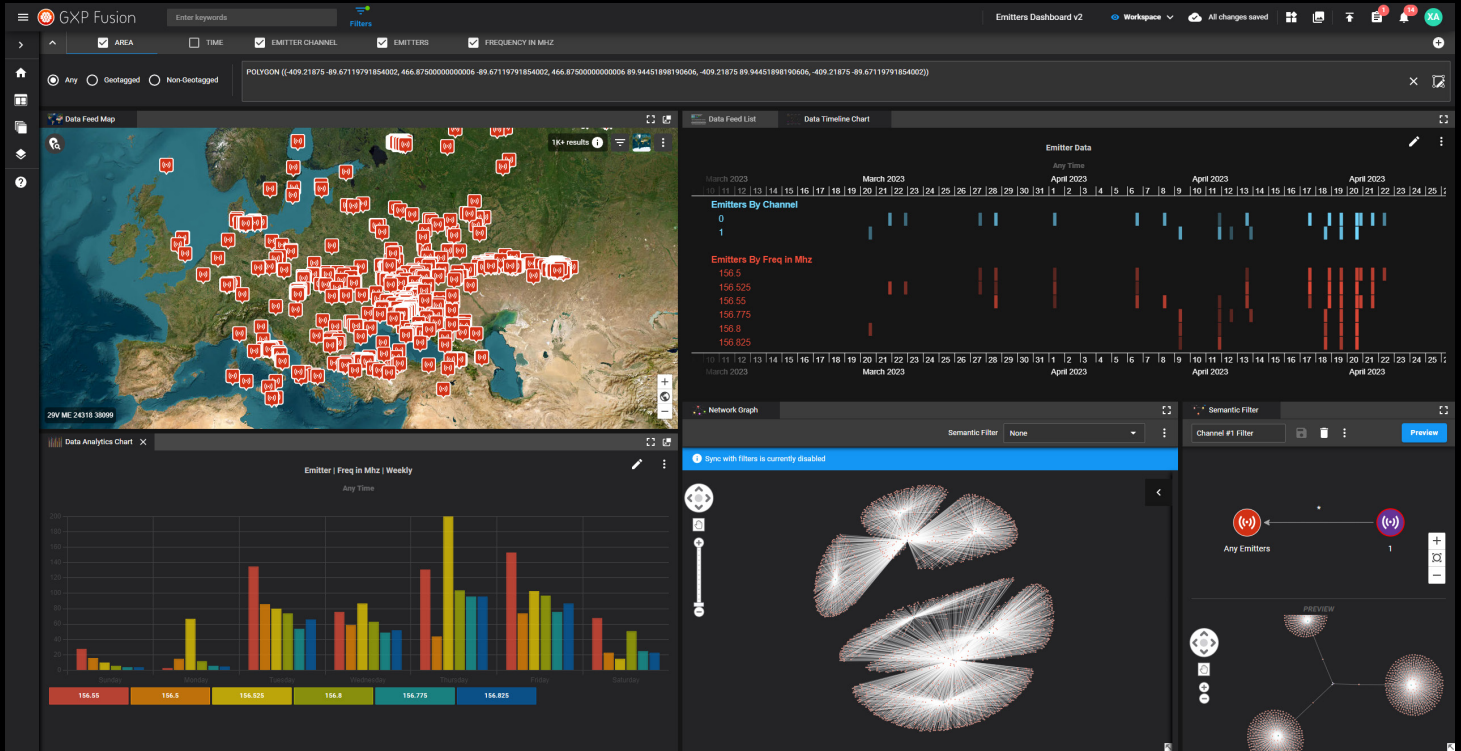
GXP Fusion

Enter keywords

Filters

Emitters Dashboard v2

Workspace

All changes saved

1

14

XA

AREA

TIME

EMITTER CHANNEL

EMITTERS

FREQUENCY IN MHZ

Any

Geotagged

Non-Geotagged

POLYGON ((-409.21875 -89.67119791854002, 466.87500000000006 -89.67119791854002, 466.87500000000006 89.94451898190606, -409.21875 89.94451898190606, -409.21875 -89.67119791854002))

Data Feed Map

1K+ results

29V ME 24318 38099

Data Feed List

Data Timeline Chart

Emitter Data

Any Time

March 2023

March 2023

April 2023

April 2023

April 2023

10 | 11 | 12 | 13 | 14 | 15 | 16 | 17 | 18 | 19 | 20 | 21 | 22 | 23 | 24 | 25 | 26 | 27 | 28 | 29 | 30 | 31 | 1 | 2 | 3 | 4 | 5 | 6 | 7 | 8 | 9 | 10 | 11 | 12 | 13 | 14 | 15 | 16 | 17 | 18 | 19 | 20 | 21 | 22 | 23 | 24 | 25 | 26

Emitters By Channel

0

1

Emitters By Freq in Mhz

156.5

156.525

156.55

156.775

156.8

156.825

10 | 11 | 12 | 13 | 14 | 15 | 16 | 17 | 18 | 19 | 20 | 21 | 22 | 23 | 24 | 25 | 26 | 27 | 28 | 29 | 30 | 31 | 1 | 2 | 3 | 4 | 5 | 6 | 7 | 8 | 9 | 10 | 11 | 12 | 13 | 14 | 15 | 16 | 17 | 18 | 19 | 20 | 21 | 22 | 23 | 24 | 25 | 26

March 2023

March 2023

April 2023

April 2023

April 2023

Data Analytics Chart

Emitter | Freq in Mhz | Weekly

Any Time

Sunday

Monday

Tuesday

Wednesday

Thursday

Friday

Saturday

156.55

156.5

156.525

156.8

156.775

156.825

Network Graph

Semantic Filter

None

Sync with filters is currently disabled

Semantic Filter

Channel #1 Filter

Preview

Any Emitters

1

PREVIEW